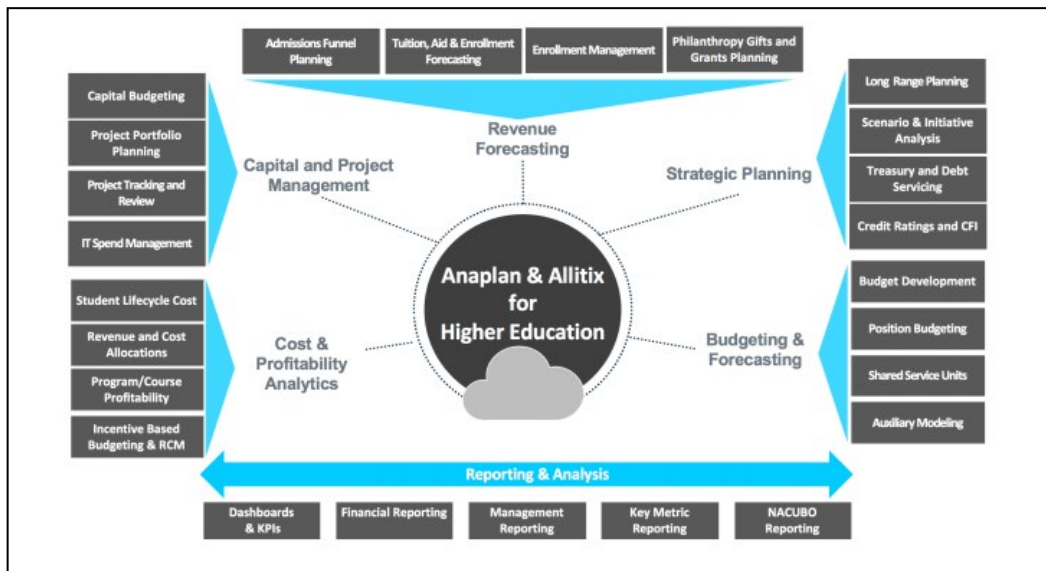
Admissions Funnel Planning

Tuition, Aid & Enrollment Forecasting

Enrollment Management

Philanthropy Gifts and Grants Planning

Revenue Forecasting

Capital Budgeting

Project Portfolio Planning

Project Tracking and Review

IT Spend Management

Capital and Project Management

Long Range Planning

Scenario & Initiative Analysis

Treasury and Debt Servicing

Credit Ratings and CFI

Strategic Planning

Anaplan & Allitix for Higher Education

Student Lifecycle Cost

Revenue and Cost Allocations

Program/Course Profitability

Incentive Based Budgeting & RCM

Cost & Profitability Analytics

Budget Development

Position Budgeting

Shared Service Units

Auxiliary Modeling

Budgeting & Forecasting

Reporting & Analysis

Dashboards & KPIs

Financial Reporting

Management Reporting

Key Metric Reporting

NACUBO Reporting